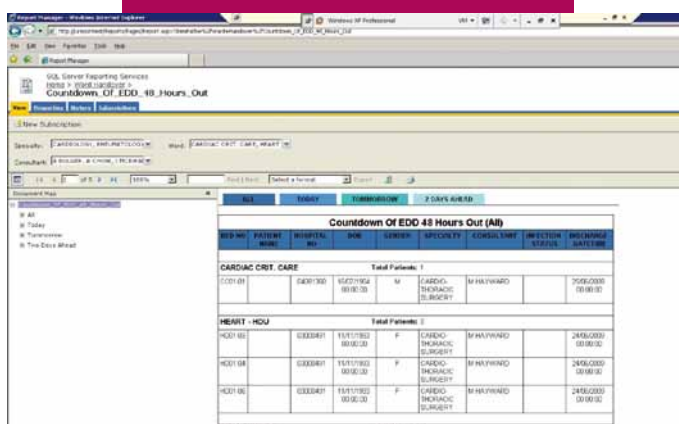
Report Manager - Windows Internet Explorer

Windows XP Professional

File Edit View Favorites Tools Help

Report Manager

SQL Server Reporting Services
Home > Ward Handover >
Countdown_Of_EDD_48_Hours_Out

View Properties History Subscriptions

New Subscription

Specialty: CARDIOLOGY, RHEUMATOLOGY
Ward: CARDIAC CRIT. CARE, HEART
Consultant: A BOLGER, A CHOW, I MCKAY

1 of 5 100% Find | Next Select a format Export

Document Map
Countdown_Of_EDD_48_Hours_Out
All
Today
Tomorrow
Two Days Ahead

ALL TODAY TOMORROW 2 DAYS AHEAD

Countdown Of EDD 48 Hours Out (All)

| BED NO | PATIENT NAME | HOSPITAL NO | DOB | GENDER | SPECIALTY | CONSULTANT | INFECTION STATUS | DISCHARGE DATETIME |
|---|---|---|---|---|---|---|---|---|
| CARDIAC CRIT. CARE | | | Total Patients: 1 | | | | | |
| CC01-01 | | 0400138 | 15/02/1904 00:00:00 | M | CARDIO-THORACIC SURGERY | M HAYWARD | | 25/06/2009 00:00:00 |
| HEART - HDU | | | Total Patients: 3 | | | | | |
| HD01-05 | | 03000401 | 11/11/1903 00:00:00 | F | CARDIO-THORACIC SURGERY | M HAYWARD | | 24/06/2009 00:00:00 |
| HD01-04 | | 03000401 | 11/11/1903 00:00:00 | F | CARDIO-THORACIC SURGERY | M HAYWARD | | 24/06/2009 00:00:00 |
| HD01-06 | | 03000401 | 11/11/1903 00:00:00 | F | CARDIO-THORACIC SURGERY | M HAYWARD | | 24/06/2009 00:00:00 |